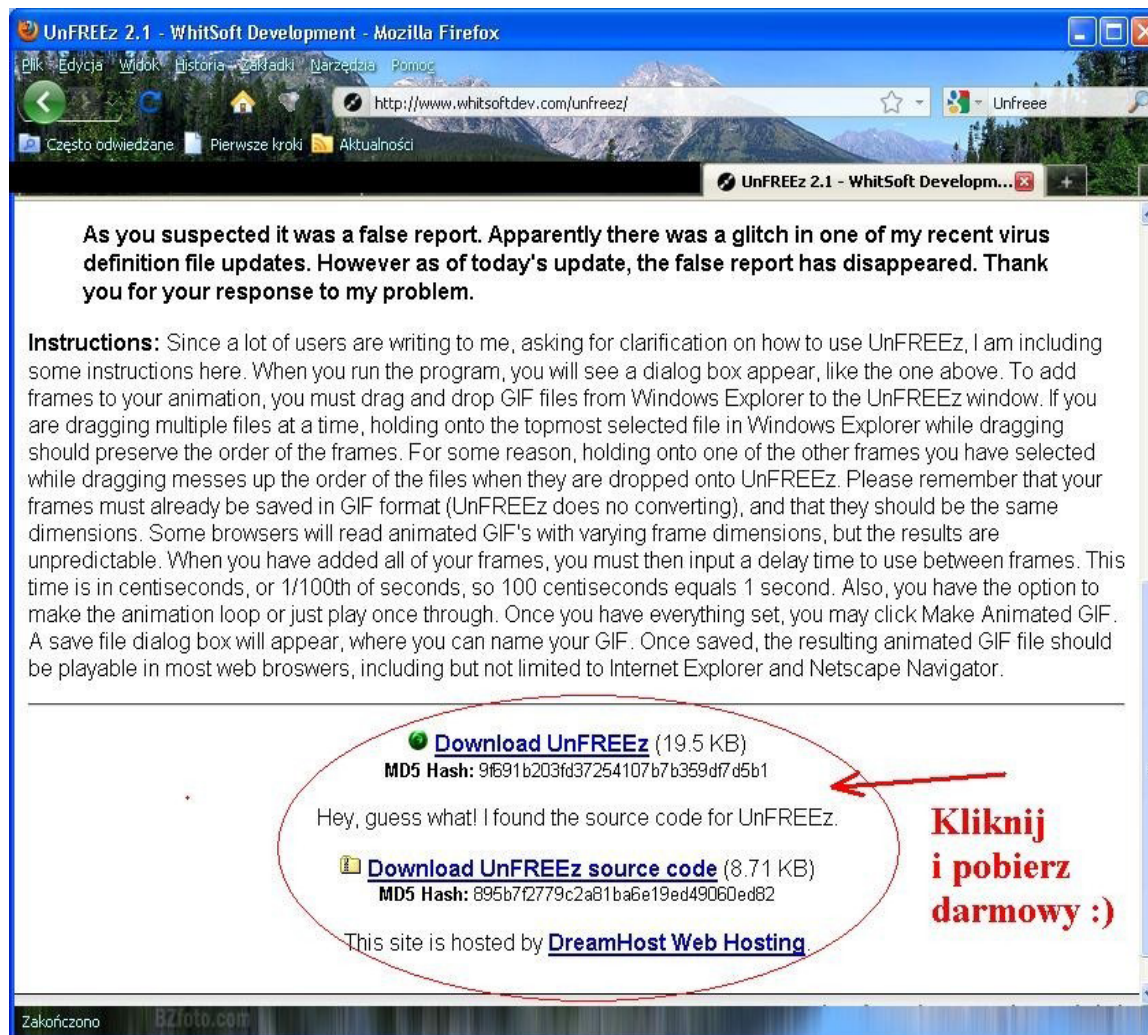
UnFREEz 2.1 - WhitSoft Development - Mozilla Firefox

Plik Edycja Widok Historia Zakładki Narzędzia Pomoc

http://www.whitsoftdev.com/unfreez/

Unfreee

Często odwiedzane Pierwsze kroki Aktualności

UnFREEz 2.1 - WhitSoft Developm...

As you suspected it was a false report. Apparently there was a glitch in one of my recent virus definition file updates. However as of today's update, the false report has disappeared. Thank you for your response to my problem.

Instructions: Since a lot of users are writing to me, asking for clarification on how to use UnFREEz, I am including some instructions here. When you run the program, you will see a dialog box appear, like the one above. To add frames to your animation, you must drag and drop GIF files from Windows Explorer to the UnFREEz window. If you are dragging multiple files at a time, holding onto the topmost selected file in Windows Explorer while dragging should preserve the order of the frames. For some reason, holding onto one of the other frames you have selected while dragging messes up the order of the files when they are dropped onto UnFREEz. Please remember that your frames must already be saved in GIF format (UnFREEz does no converting), and that they should be the same dimensions. Some browsers will read animated GIF's with varying frame dimensions, but the results are unpredictable. When you have added all of your frames, you must then input a delay time to use between frames. This time is in centiseconds, or 1/100th of seconds, so 100 centiseconds equals 1 second. Also, you have the option to make the animation loop or just play once through. Once you have everything set, you may click Make Animated GIF. A save file dialog box will appear, where you can name your GIF. Once saved, the resulting animated GIF file should be playable in most web broswers, including but not limited to Internet Explorer and Netscape Navigator.

Download UnFREEz (19.5 KB)
MD5 Hash: 9f691b203fd37254107b7b359df7d5b1

Hey, guess what! I found the source code for UnFREEz.

Download UnFREEz source code (8.71 KB)
MD5 Hash: 895b7f2779c2a81ba6e19ed49060ed82

This site is hosted by DreamHost Web Hosting.

Kliknij
i pobierz
darmowy :)

Zakończono

BZfoto.com